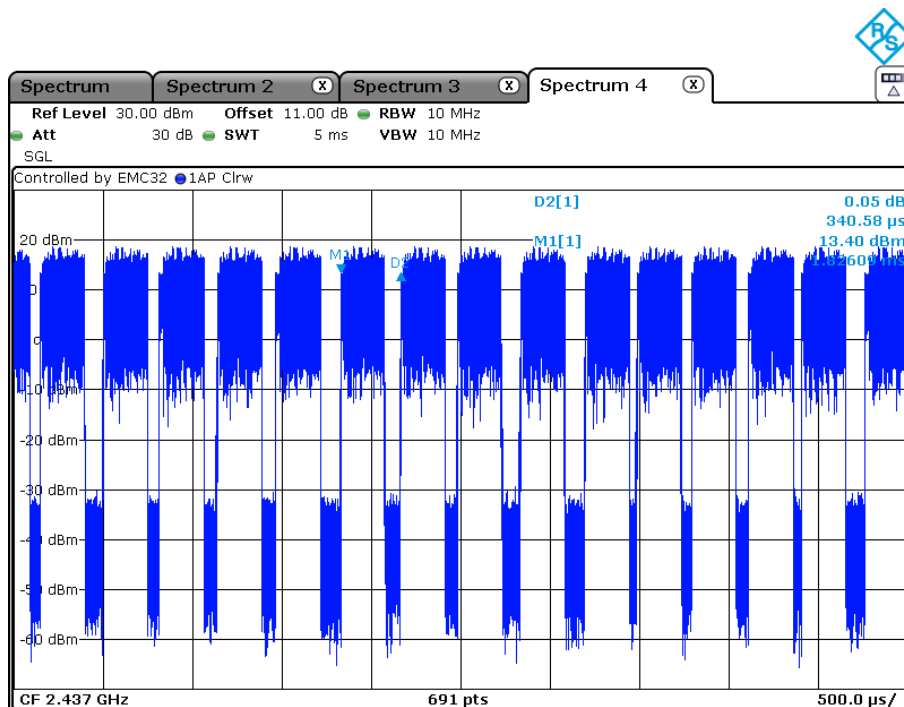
Spectrum | Spectrum 2 | Spectrum 3 | Spectrum 4

Ref Level 30.00 dBm Offset 11.00 dB RBW 10 MHz
Att 30 dB SWT 5 ms VBW 10 MHz
SGL

Controlled by EMC32 1AP Clrw

D2[1] 0.05 dB
340.58 µs
M1[1] 13.40 dBm
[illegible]

M1
D2

20 dBm
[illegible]0
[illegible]
-10 dBm
-20 dBm
-30 dBm
-40 dBm
-50 dBm
-60 dBm

CF 2.437 GHz 691 pts 500.0 µs/